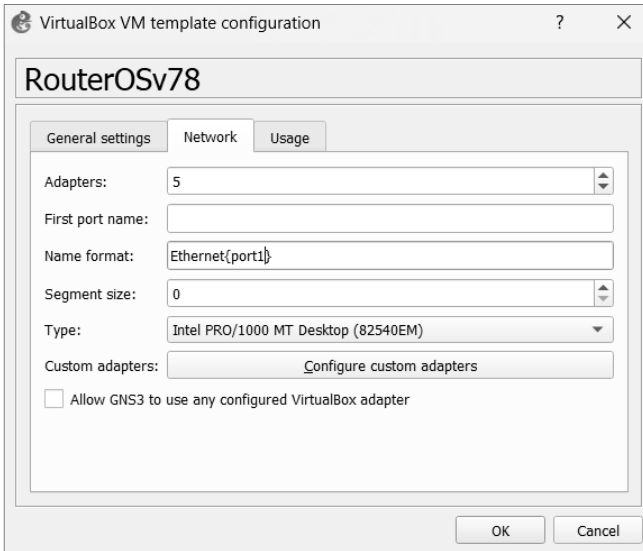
VirtualBox VM template configuration ? ×

RouterOSv78

General settings Network Usage

Adapters: 5

First port name:

Name format: Ethernet{port1}

Segment size: 0

Type: Intel PRO/1000 MT Desktop (82540EM)

Custom adapters: Configure custom adapters

Allow GNS3 to use any configured VirtualBox adapter

OK Cancel